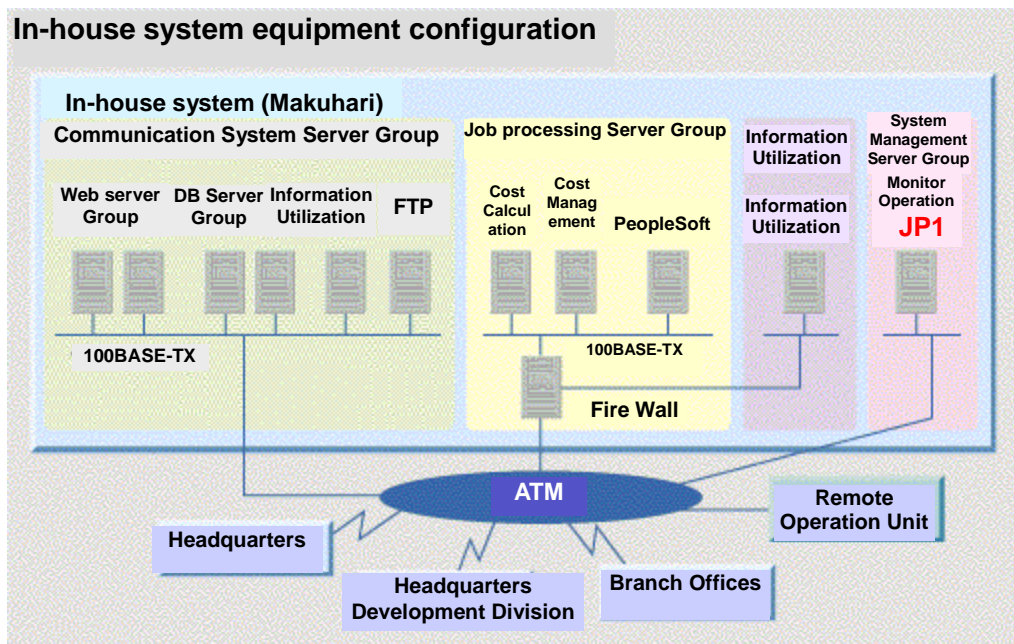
In-house system equipment configuration

In-house system (Makuhari)

Communication System Server Group

Web server Group

DB Server Group

Information Utilization

FTP

100BASE-TX

Job processing Server Group

Cost Calculation

Cost Management

PeopleSoft

100BASE-TX

Fire Wall

Information Utilization

Information Utilization

System Management Server Group

Monitor Operation

JP1

ATM

Remote Operation Unit

Headquarters

Headquarters Development Division

Branch Offices